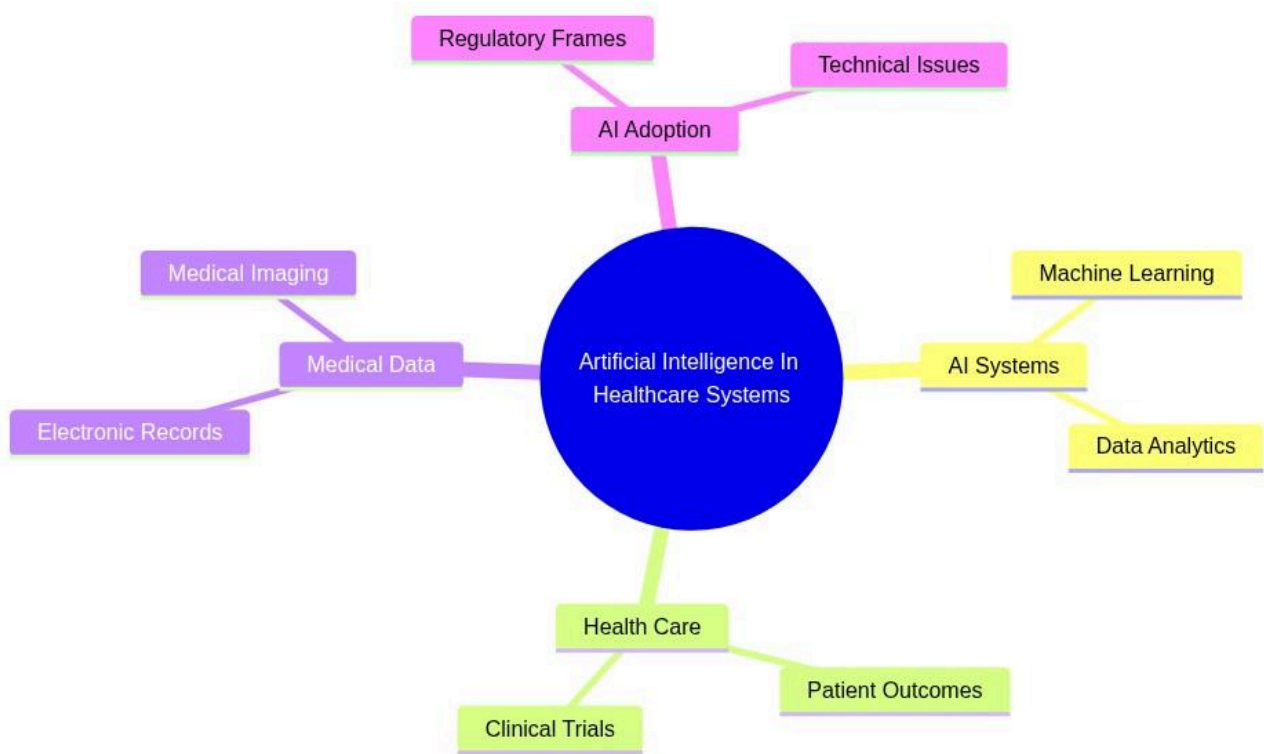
Regulatory Frames

Technical Issues

AI Adoption

Medical Imaging

Medical Data

Electronic Records

Artificial Intelligence In Healthcare Systems

Machine Learning

AI Systems

Data Analytics

Health Care

Patient Outcomes

Clinical Trials